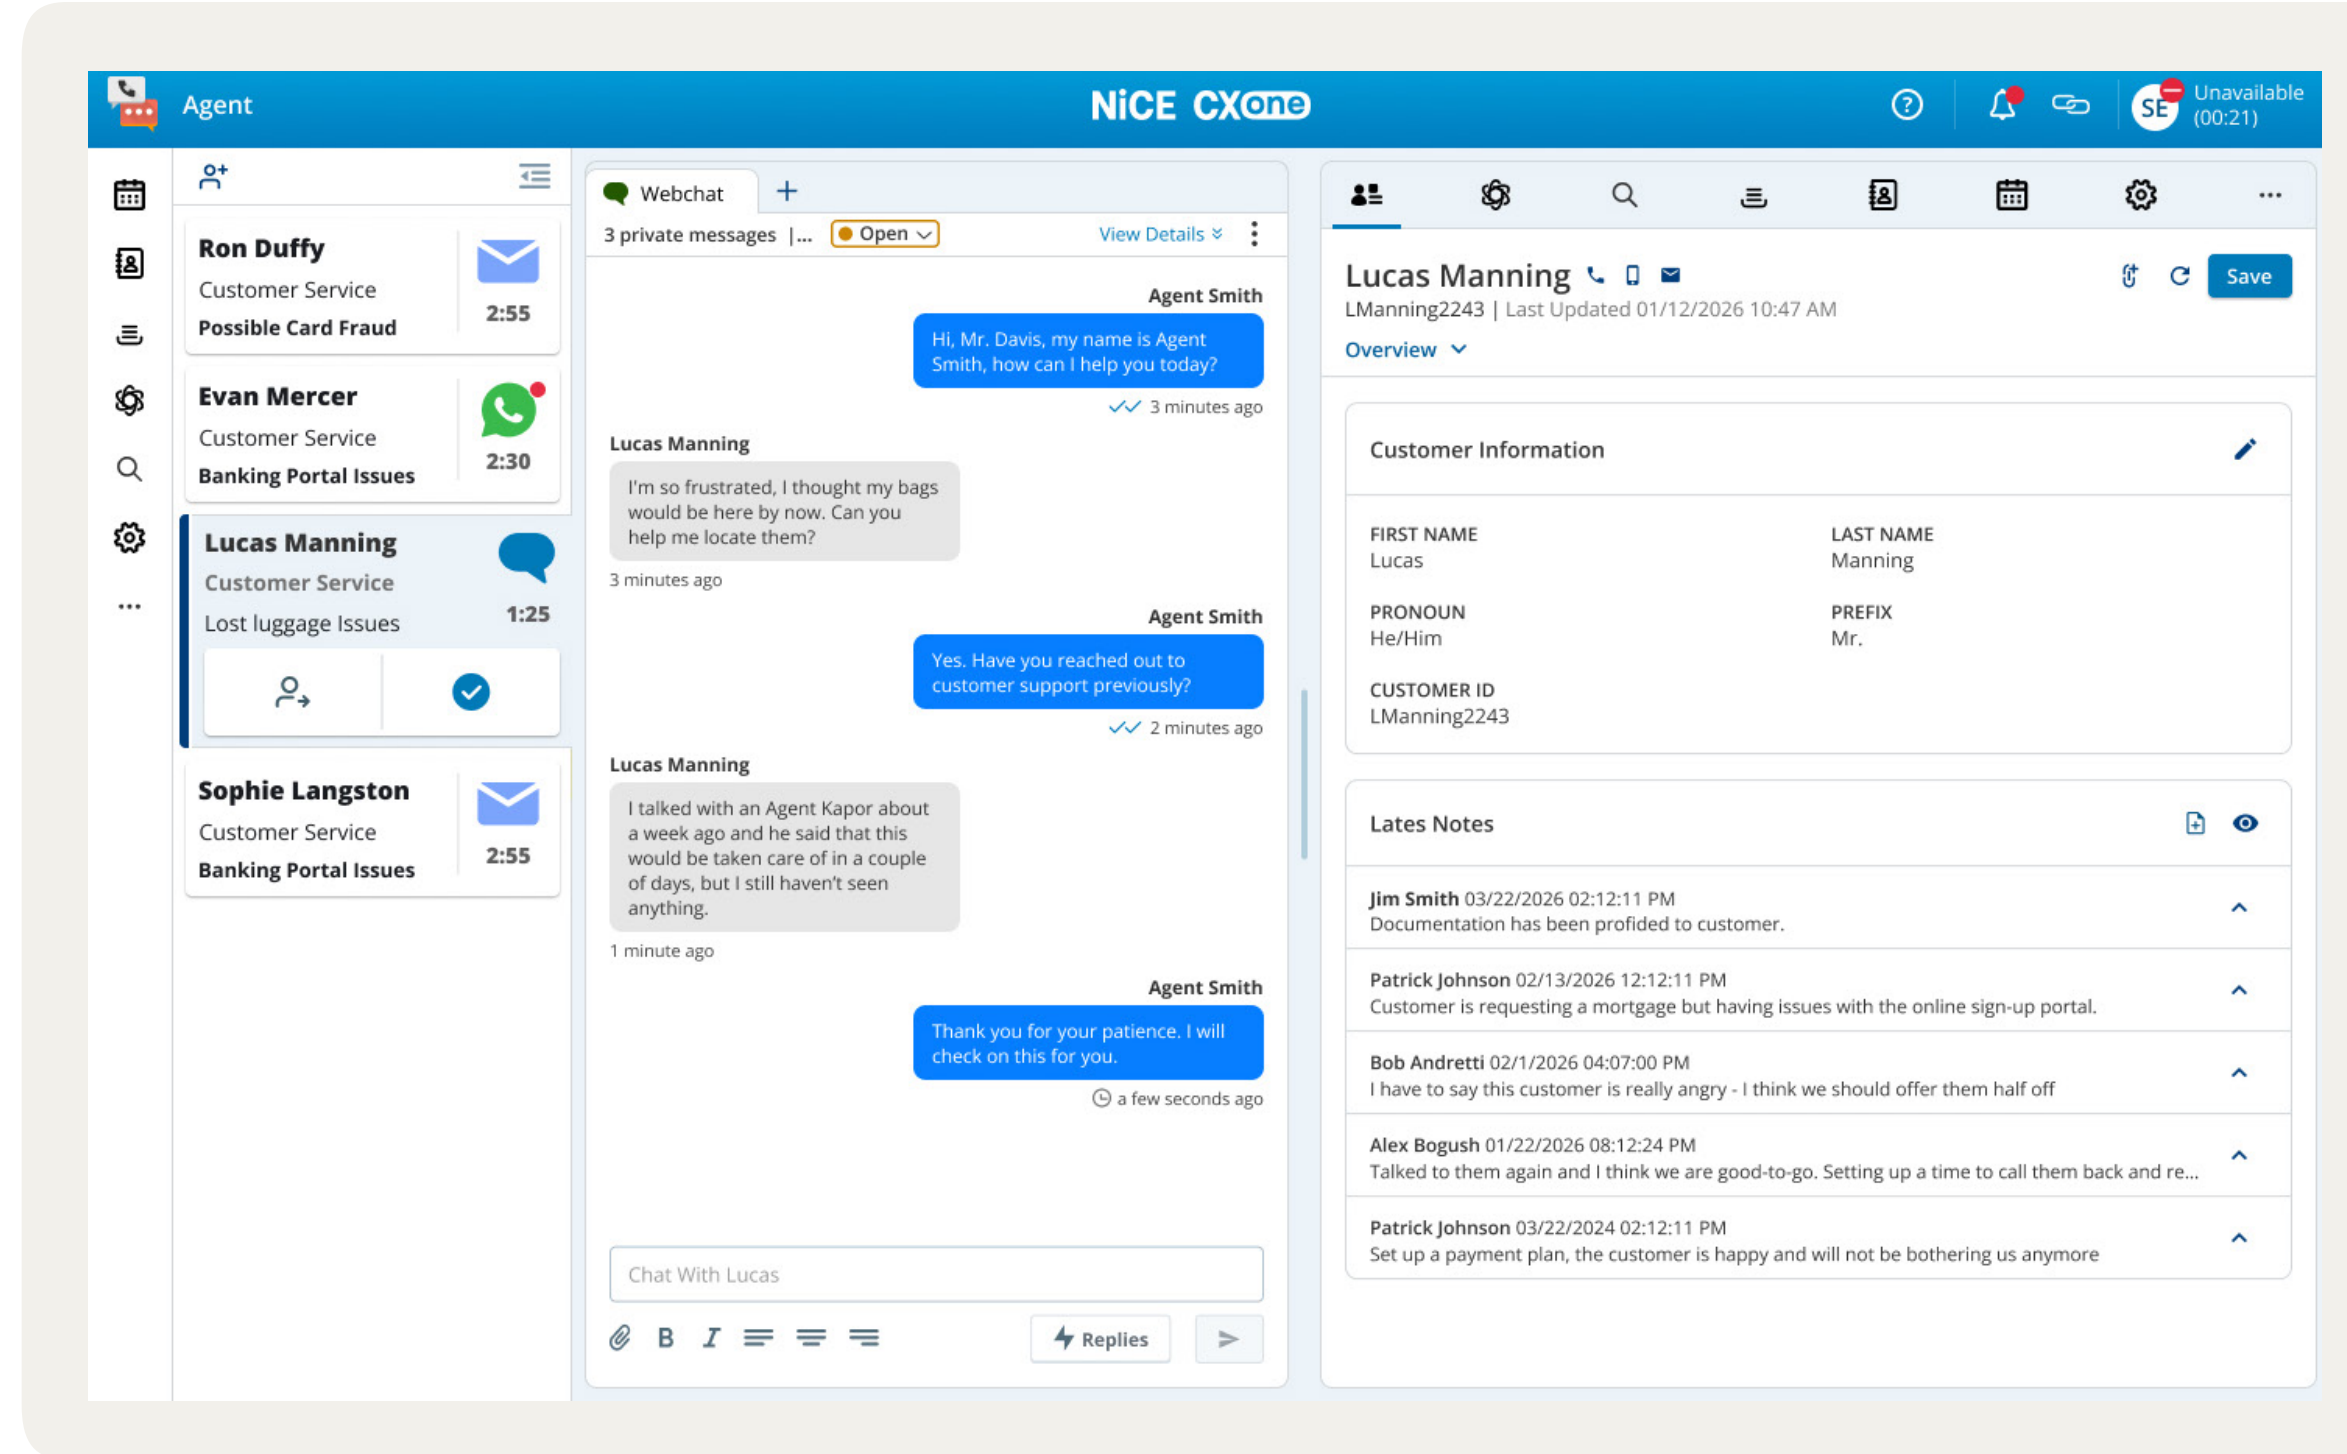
Agent

NiCE CXone

Unavailable (00:21)

SE

Ron Duffy
Customer Service
Possible Card Fraud
2:55

Evan Mercer
Customer Service
Banking Portal Issues
2:30

Lucas Manning
Customer Service
Lost luggage Issues
1:25

Sophie Langston
Customer Service
Banking Portal Issues
2:55

Webchat +

3 private messages |... Open View Details

Agent Smith
Hi, Mr. Davis, my name is Agent Smith, how can I help you today?
3 minutes ago

Lucas Manning
I'm so frustrated, I thought my bags would be here by now. Can you help me locate them?
3 minutes ago

Agent Smith
Yes. Have you reached out to customer support previously?
2 minutes ago

Lucas Manning
I talked with an Agent Kapor about a week ago and he said that this would be taken care of in a couple of days, but I still haven't seen anything.
1 minute ago

Agent Smith
Thank you for your patience. I will check on this for you.
a few seconds ago

Chat With Lucas

B I

Replies

Lucas Manning
LManning2243 | Last Updated 01/12/2026 10:47 AM
Save
Overview

Customer Information

FIRST NAME
Lucas

LAST NAME
Manning

PRONOUN
He/Him

PREFIX
Mr.

CUSTOMER ID
LManning2243

Lates Notes

Jim Smith 03/22/2026 02:12:11 PM
Documentation has been profided to customer.

Patrick Johnson 02/13/2026 12:12:11 PM
Customer is requesting a mortgage but having issues with the online sign-up portal.

Bob Andretti 02/1/2026 04:07:00 PM
I have to say this customer is really angry - I think we should offer them half off

Alex Bogush 01/22/2026 08:12:24 PM
Talked to them again and I think we are good-to-go. Setting up a time to call them back and re...

Patrick Johnson 03/22/2024 02:12:11 PM
Set up a payment plan, the customer is happy and will not be bothering us anymore